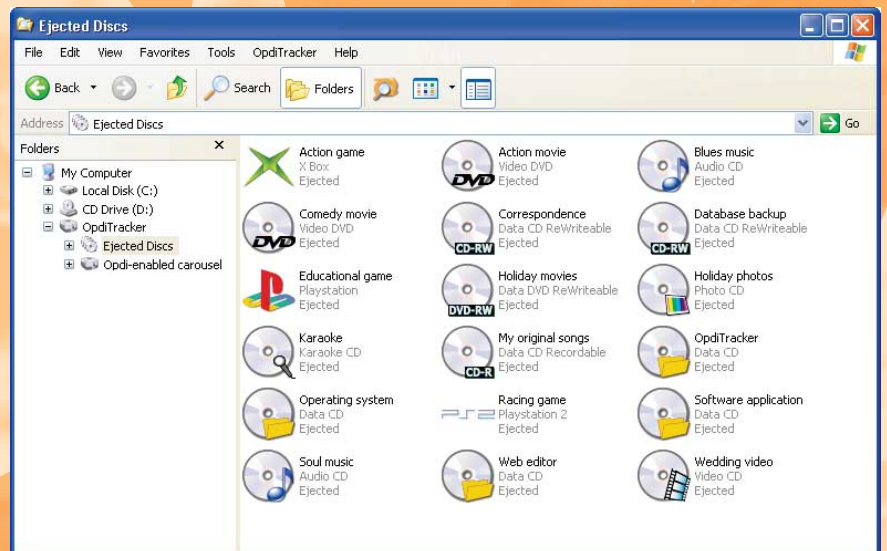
Ejected Discs

File Edit View Favorites Tools OpdiTracker Help

Back Search Folders

Address Ejected Discs Go

Folders

My Computer
Local Disk (C:)
CD Drive (D:)
OpdiTracker
Ejected Discs
Opdi-enabled carousel

Action game
X Box
Ejected

Action movie
Video DVD
Ejected

Blues music
Audio CD
Ejected

Comedy movie
Video DVD
Ejected

Correspondence
Data CD ReWriteable
Ejected

Database backup
Data CD ReWriteable
Ejected

Educational game
Playstation
Ejected

Holiday movies
Data DVD ReWriteable
Ejected

Holiday photos
Photo CD
Ejected

Karaoke
Karaoke CD
Ejected

My original songs
Data CD Recordable
Ejected

OpdiTracker
Data CD
Ejected

Operating system
Data CD
Ejected

Racing game
Playstation 2
Ejected

Software application
Data CD
Ejected

Soul music
Audio CD
Ejected

Web editor
Data CD
Ejected

Wedding video
Video CD
Ejected